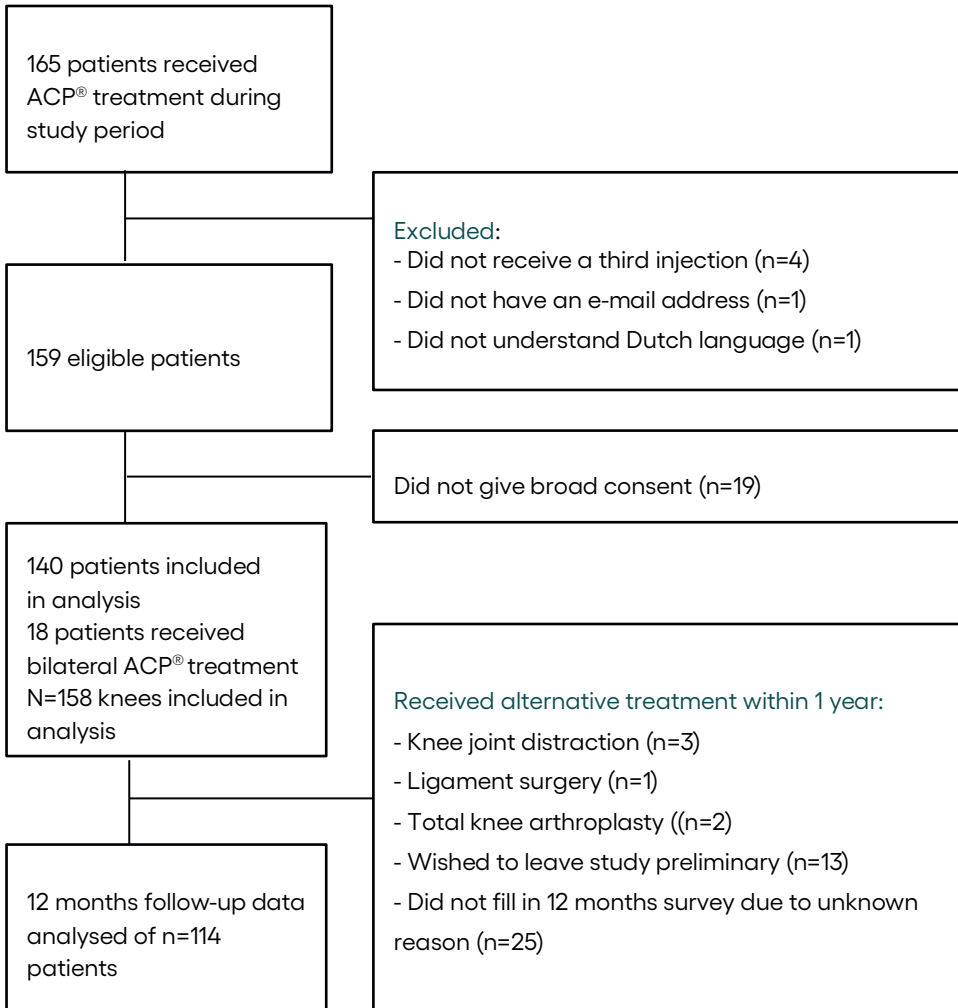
165 patients received ACP® treatment during study period

Excluded:
- Did not receive a third injection (n=4)
- Did not have an e-mail address (n=1)
- Did not understand Dutch language (n=1)

159 eligible patients

Did not give broad consent (n=19)

140 patients included in analysis
18 patients received bilateral ACP® treatment
N=158 knees included in analysis

Received alternative treatment within 1 year:
- Knee joint distraction (n=3)
- Ligament surgery (n=1)
- Total knee arthroplasty ((n=2)
- Wished to leave study preliminary (n=13)
- Did not fill in 12 months survey due to unknown reason (n=25)

12 months follow-up data analysed of n=114 patients